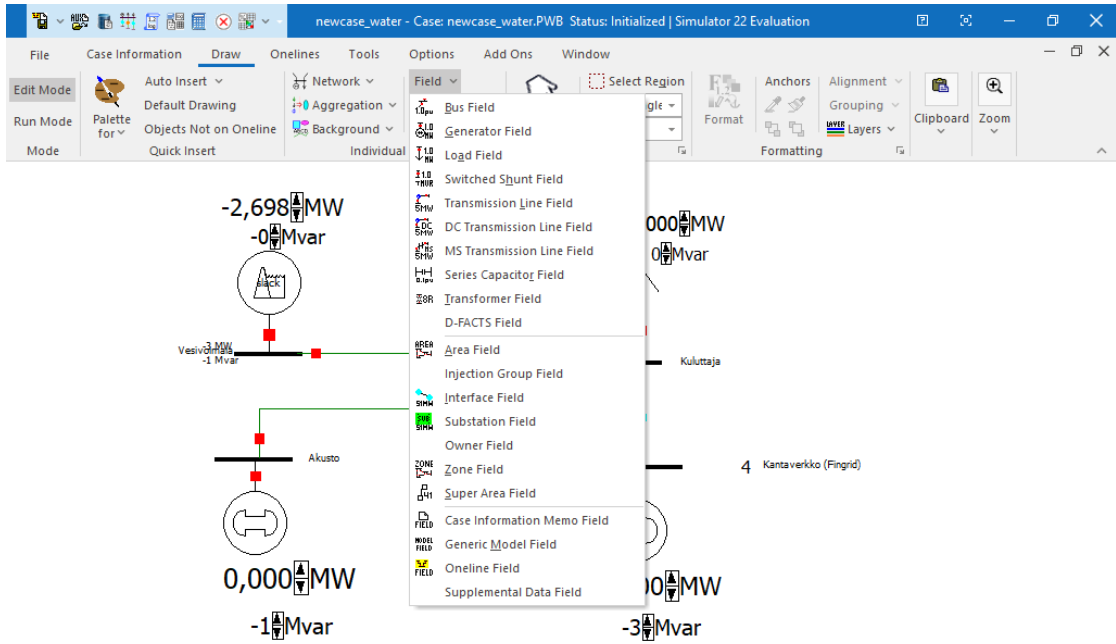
newcase_water - Case: newcase_water.PWB Status: Initialized | Simulator 22 Evaluation

File Case Information Draw Onelines Tools Options Add Ons Window

Edit Mode
Run Mode
Mode
Palette for
Auto Insert
Default Drawing
Objects Not on Oneline
Quick Insert
Network
Aggregation
Background
Individual
Field
Select Region
gle
Format
Anchors
Alignment
Grouping
Layers
Formatting
Clipboard
Zoom

Bus Field
Generator Field
Load Field
Switched Shunt Field
Transmission Line Field
DC Transmission Line Field
MS Transmission Line Field
Series Capacitor Field
Transformer Field
D-FACTS Field
Area Field
Injection Group Field
Interface Field
Substation Field
Owner Field
Zone Field
Super Area Field
Case Information Memo Field
Generic Model Field
Oneline Field
Supplemental Data Field

-2,698 MW
-0 Mvar
slack
Vesivoimala
-3 MW
-1 Mvar
Akusto
0,000 MW
-1 Mvar
000 MW
0 Mvar
Kuluttaja
4 Kantaverkko (Fingrid)
00 MW
-3 Mvar